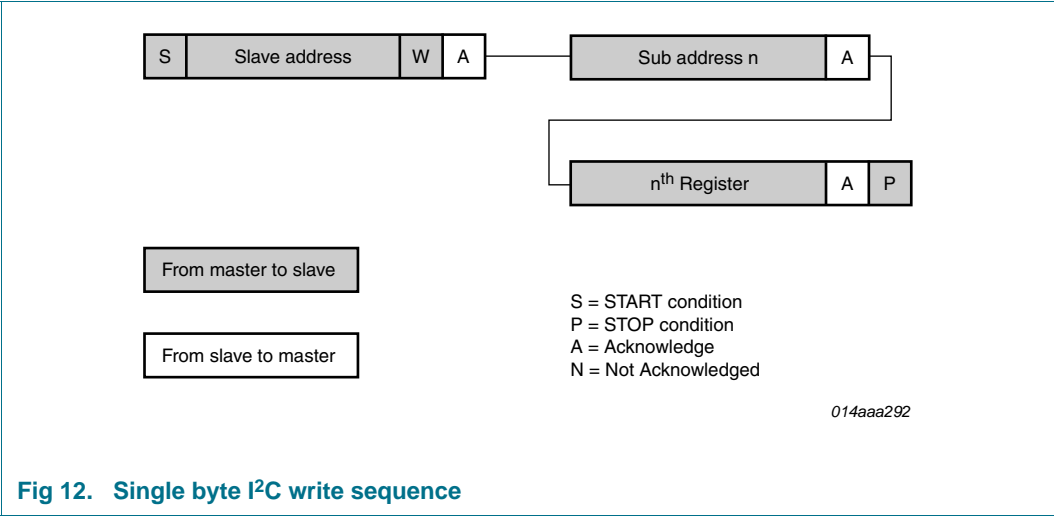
S | Slave address | W | A

Sub address n | A

n$^{th}$ Register | A | P

From master to slave

From slave to master

S = START condition
P = STOP condition
A = Acknowledge
N = Not Acknowledged

014aaa292

Fig 12. Single byte I$^2$C write sequence